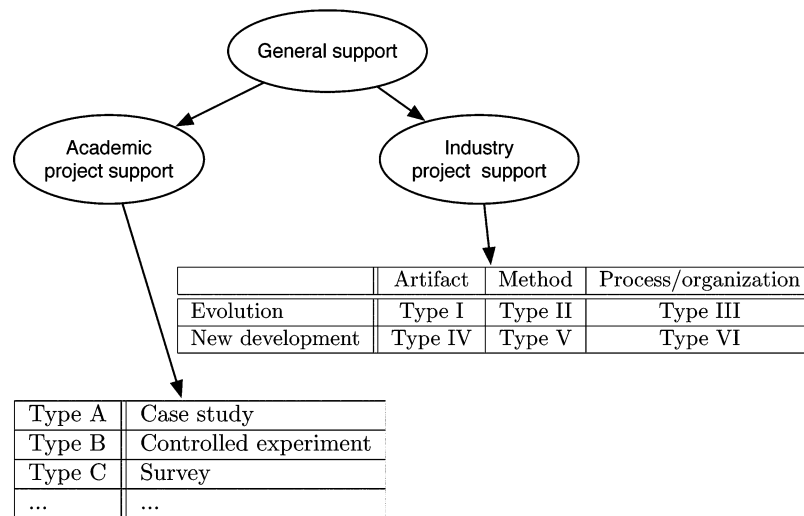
General support

Academic project support

Industry project support

| | Artifact | Method | Process/organization |
|---|---|---|---|
| Evolution | Type I | Type II | Type III |
| New development | Type IV | Type V | Type VI |

| Type A | Case study |
|---|---|
| Type B | Controlled experiment |
| Type C | Survey |
| ... | ... |